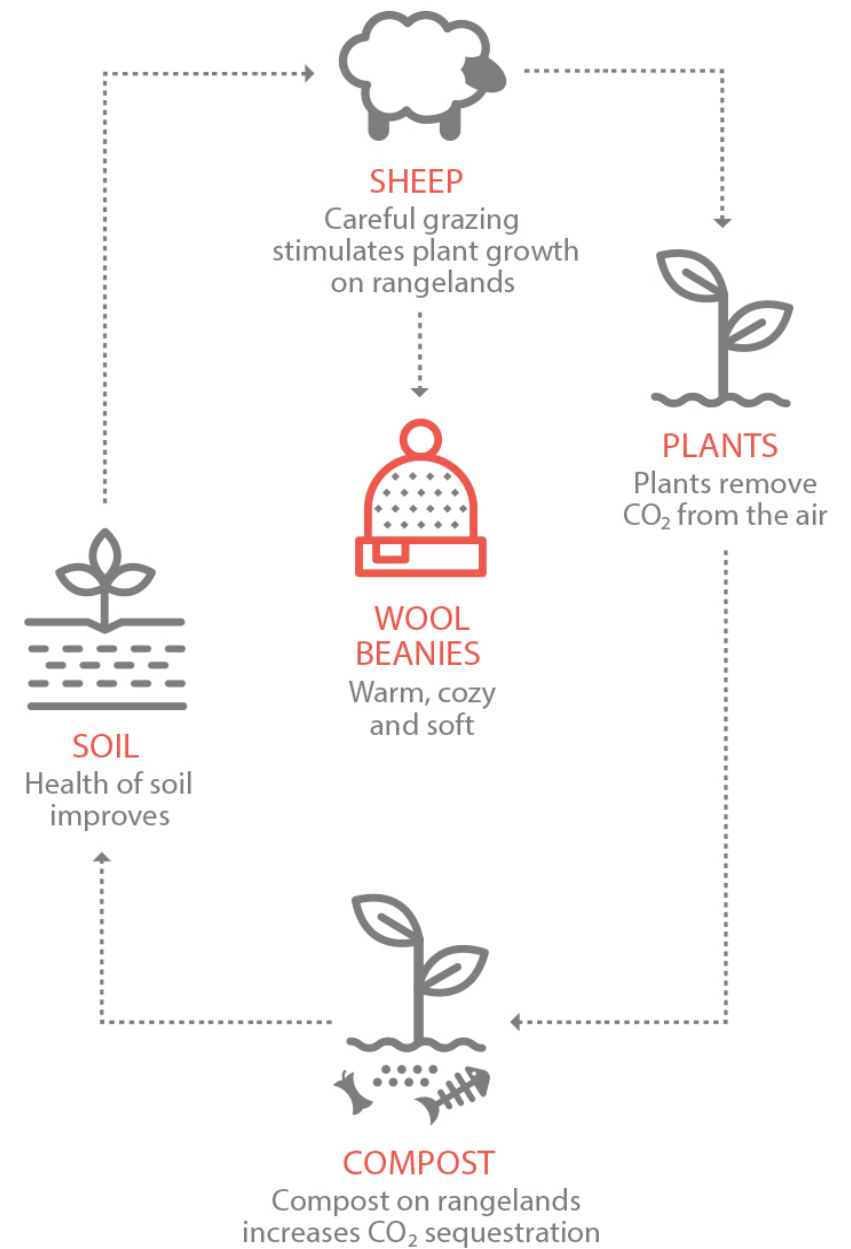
SHEEP
Careful grazing stimulates plant growth on rangelands

PLANTS
Plants remove $CO_2$ from the air

WOOL BEANIES
Warm, cozy and soft

SOIL
Health of soil improves

COMPOST
Compost on rangelands increases $CO_2$ sequestration